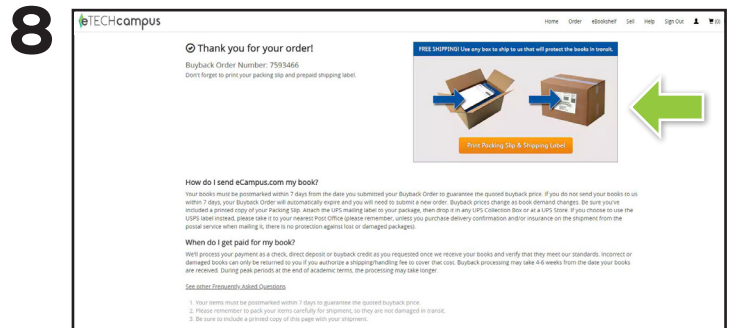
8

eTECHcampus

Home Order eBookshelf Sell Help Sign Out (0)

Thank you for your order!

Buyback Order Number: 7593466

Don't forget to print your packing slip and prepaid shipping label.

FREE SHIPPING! Use any box to ship to us that will protect the books in transit.

Print Packing Slip & Shipping Label

How do I send eCampus.com my book?

Your books must be postmarked within 7 days from the date you submitted your Buyback Order to guarantee the quoted buyback price. If you do not send your books to us within 7 days, your Buyback Order will automatically expire and you will need to submit a new order. Buyback prices change as book demand changes. Be sure you've included a printed copy of your Packing Slip. Attach the UPS mailing label to your package, then drop it in any UPS Collection Box or at a UPS Store. If you choose to use the USPS label instead, please take it to your nearest Post Office (please remember, unless you purchase delivery confirmation and/or insurance on the shipment from the postal service when mailing it, there is no protection against lost or damaged packages).

When do I get paid for my book?

We'll process your payment as a check, direct deposit or buyback credit as you requested once we receive your books and verify that they meet our standards. Incorrect or damaged books can only be returned to you if you authorize a shipping/handling fee to cover that cost. Buyback processing may take 4-6 weeks from the date your books are received. During peak periods at the end of academic terms, the processing may take longer.

See other Frequently Asked Questions

1. Your items must be postmarked within 7 days to guarantee the quoted buyback price.
2. Please remember to pack your items carefully for shipment, so they are not damaged in transit.
3. Be sure to include a printed copy of this page with your shipment.